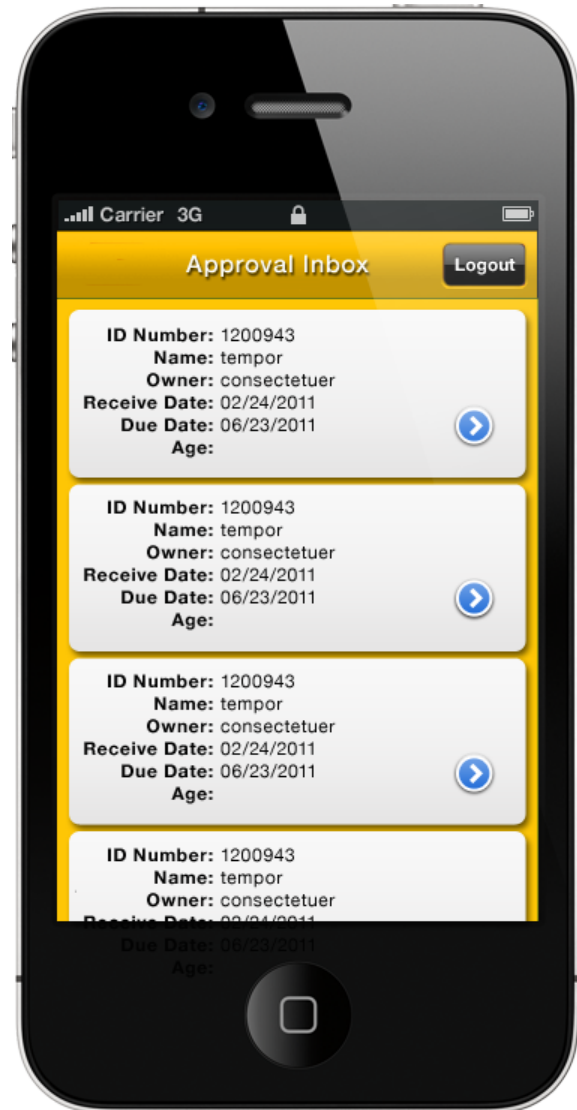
Carrier 3G

Approval Inbox

Logout

ID Number: 1200943
Name: tempor
Owner: consectetuer
Receive Date: 02/24/2011
Due Date: 06/23/2011
Age:

ID Number: 1200943
Name: tempor
Owner: consectetuer
Receive Date: 02/24/2011
Due Date: 06/23/2011
Age:

ID Number: 1200943
Name: tempor
Owner: consectetuer
Receive Date: 02/24/2011
Due Date: 06/23/2011
Age:

ID Number: 1200943
Name: tempor
Owner: consectetuer
Receive Date: 02/24/2011
Due Date: 06/23/2011
Age: